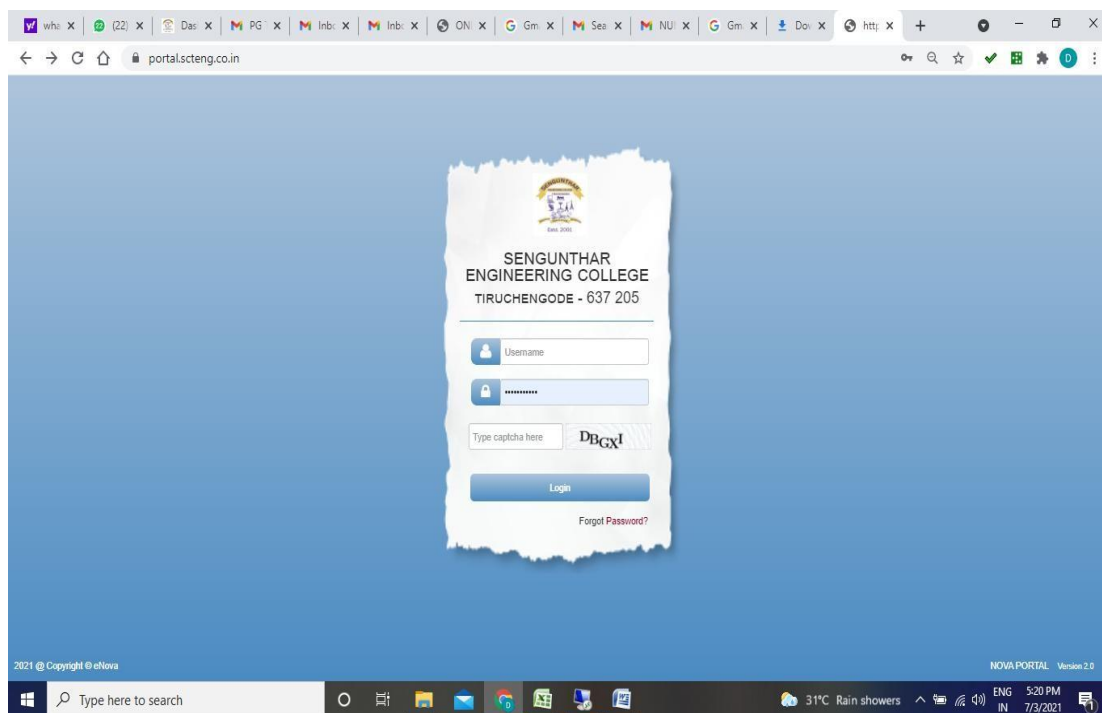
wha × (22) × Das × PG × Inbo × Inbo × ONI × Gm × Sea × NUI × Gm × Dov × http ×

portal.scteng.co.in

Estd. 2001

SENGUNTHAR ENGINEERING COLLEGE
TIRUCHENGODE - 637 205

Username

..........

Type captcha here

DBGXI

Login

Forgot Password?

2021 @ Copyright © eNova

NOVA PORTAL Version 2.0

Type here to search

31°C Rain showers

ENG IN

5:20 PM 7/3/2021